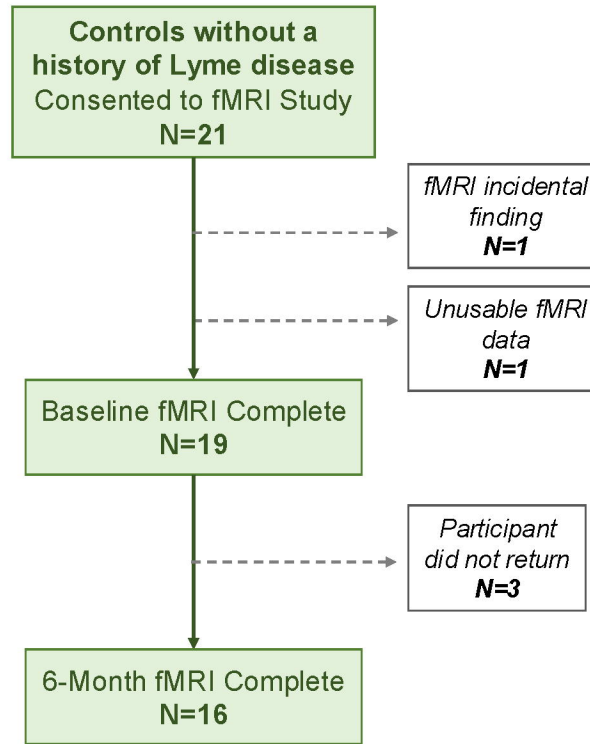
Controls without a history of Lyme disease
Consented to fMRI Study
N=21

fMRI incidental finding
N=1

Unusable fMRI data
N=1

Baseline fMRI Complete
N=19

Participant did not return
N=3

6-Month fMRI Complete
N=16